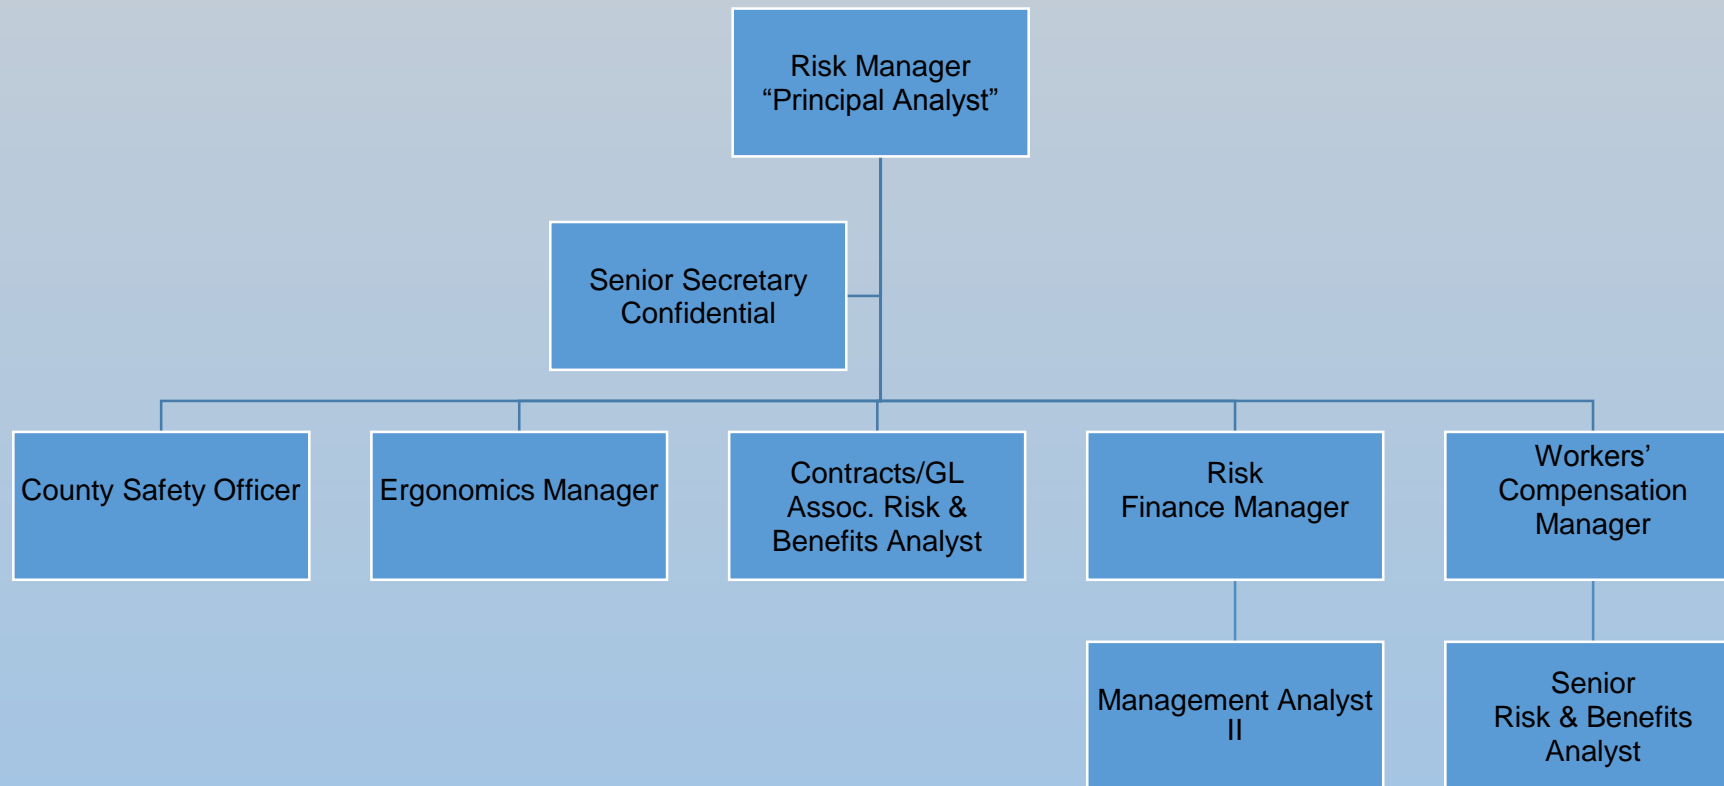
Risk Manager
“Principal Analyst”

Senior Secretary
Confidential

County Safety Officer

Ergonomics Manager

Contracts/GL
Assoc. Risk &
Benefits Analyst

Risk
Finance Manager

Workers’
Compensation
Manager

Management Analyst
II

Senior
Risk & Benefits
Analyst